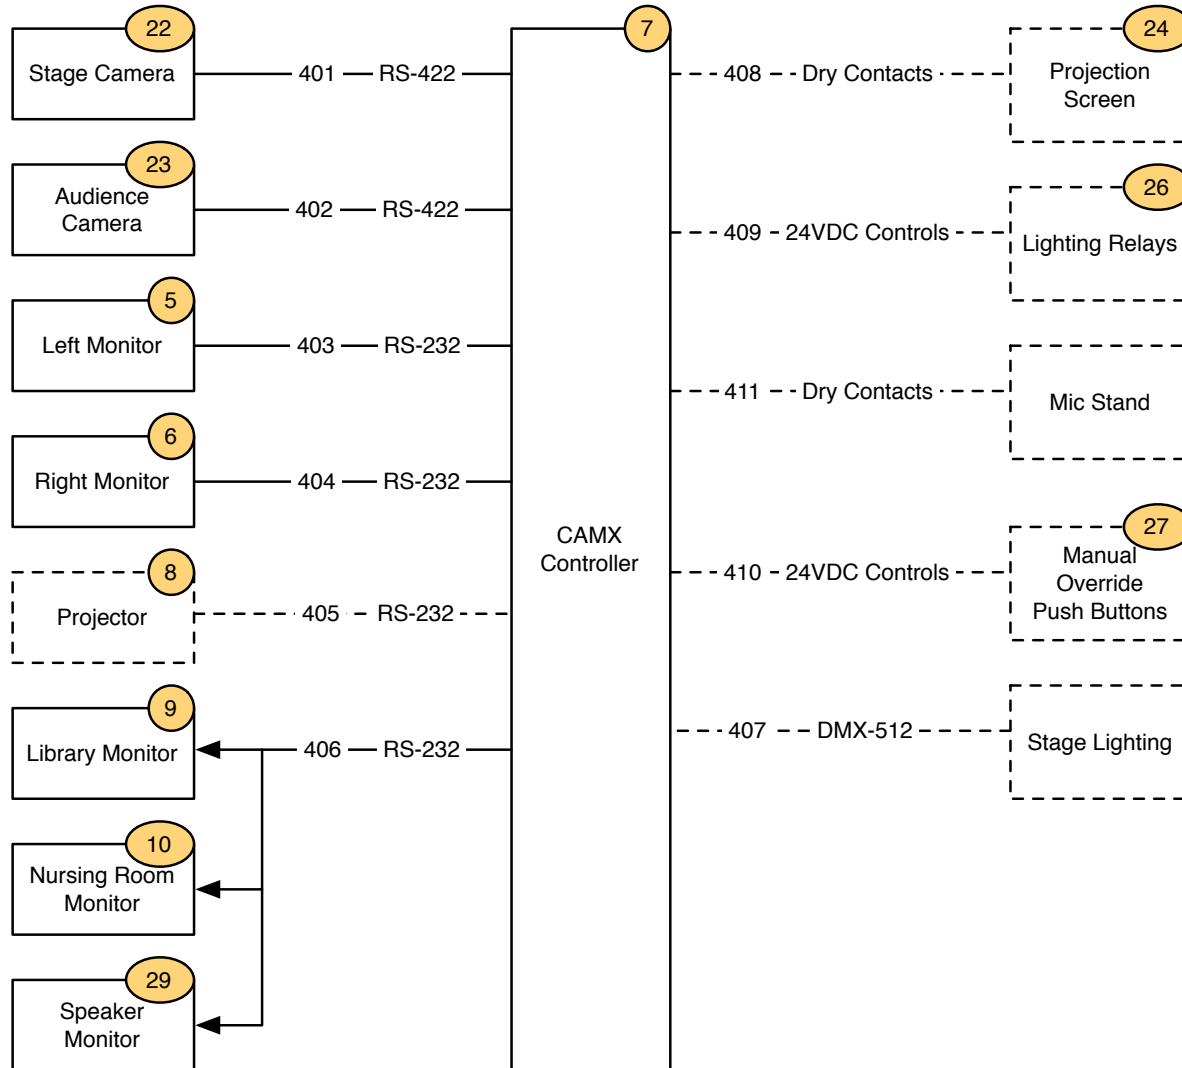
22
Stage Camera
401 RS-422

23
Audience Camera
402 RS-422

5
Left Monitor
403 RS-232

6
Right Monitor
404 RS-232

8
Projector
405 RS-232

9
Library Monitor
406 RS-232

10
Nursing Room Monitor

29
Speaker Monitor

7
CAMX Controller

408 Dry Contacts
24
Projection Screen

409 24VDC Controls
26
Lighting Relays

411 Dry Contacts
Mic Stand

410 24VDC Controls
27
Manual Override Push Buttons

407 DMX-512
Stage Lighting